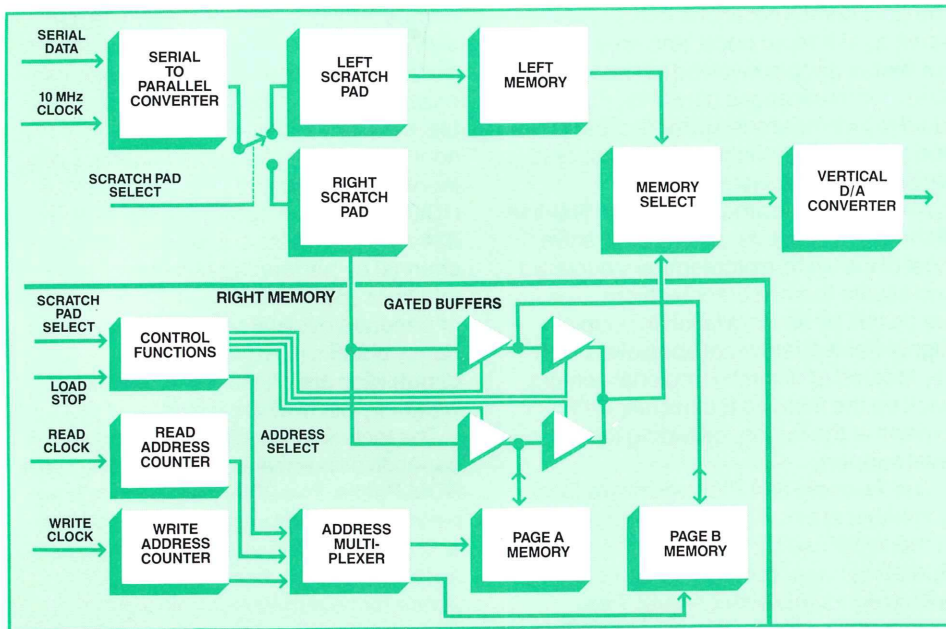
SERIAL DATA

10 MHz CLOCK

SERIAL TO PARALLEL CONVERTER

LEFT SCRATCH PAD

LEFT MEMORY

SCRATCH PAD SELECT

RIGHT SCRATCH PAD

MEMORY SELECT

VERTICAL D/A CONVERTER

RIGHT MEMORY

GATED BUFFERS

SCRATCH PAD SELECT

CONTROL FUNCTIONS

LOAD STOP

READ CLOCK

READ ADDRESS COUNTER

ADDRESS SELECT

WRITE CLOCK

WRITE ADDRESS COUNTER

ADDRESS MULTI-PLEXER

PAGE A MEMORY

PAGE B MEMORY